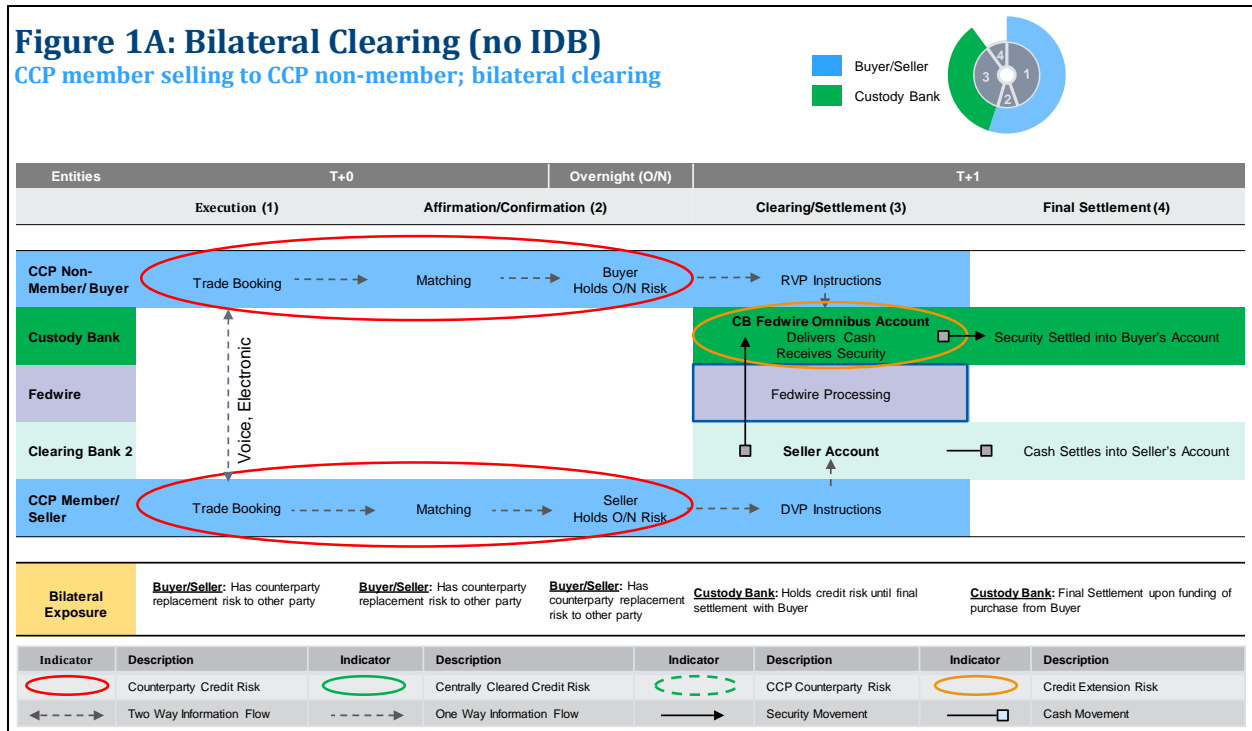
Figure 1A: Bilateral Clearing (no IDB)
CCP member selling to CCP non-member; bilateral clearing

Buyer/Seller
Custody Bank

4 1 3 2

| Entities | T+0 | | Overnight (O/N) | T+1 | |
|---|---|---|---|---|---|
| | Execution (1) | Affirmation/Confirmation (2) | | Clearing/Settlement (3) | Final Settlement (4) |

CCP Non-Member/ Buyer
Trade Booking → Matching → Buyer Holds O/N Risk → RVP Instructions

Custody Bank
CB Fedwire Omnibus Account Delivers Cash Receives Security → Security Settled into Buyer's Account

Fedwire
Fedwire Processing

Clearing Bank 2
Seller Account — Cash Settles into Seller's Account

CCP Member/ Seller
Trade Booking → Matching → Seller Holds O/N Risk → DVP Instructions

Voice, Electronic

Bilateral Exposure
Buyer/Seller: Has counterparty replacement risk to other party
Buyer/Seller: Has counterparty replacement risk to other party
Buyer/Seller: Has counterparty replacement risk to other party
Custody Bank: Holds credit risk until final settlement with Buyer
Custody Bank: Final Settlement upon funding of purchase from Buyer

| Indicator | Description | Indicator | Description | Indicator | Description | Indicator | Description |
|---|---|---|---|---|---|---|---|
| | Counterparty Credit Risk | | Centrally Cleared Credit Risk | | CCP Counterparty Risk | | Credit Extension Risk |
| | Two Way Information Flow | | One Way Information Flow | | Security Movement | | Cash Movement |